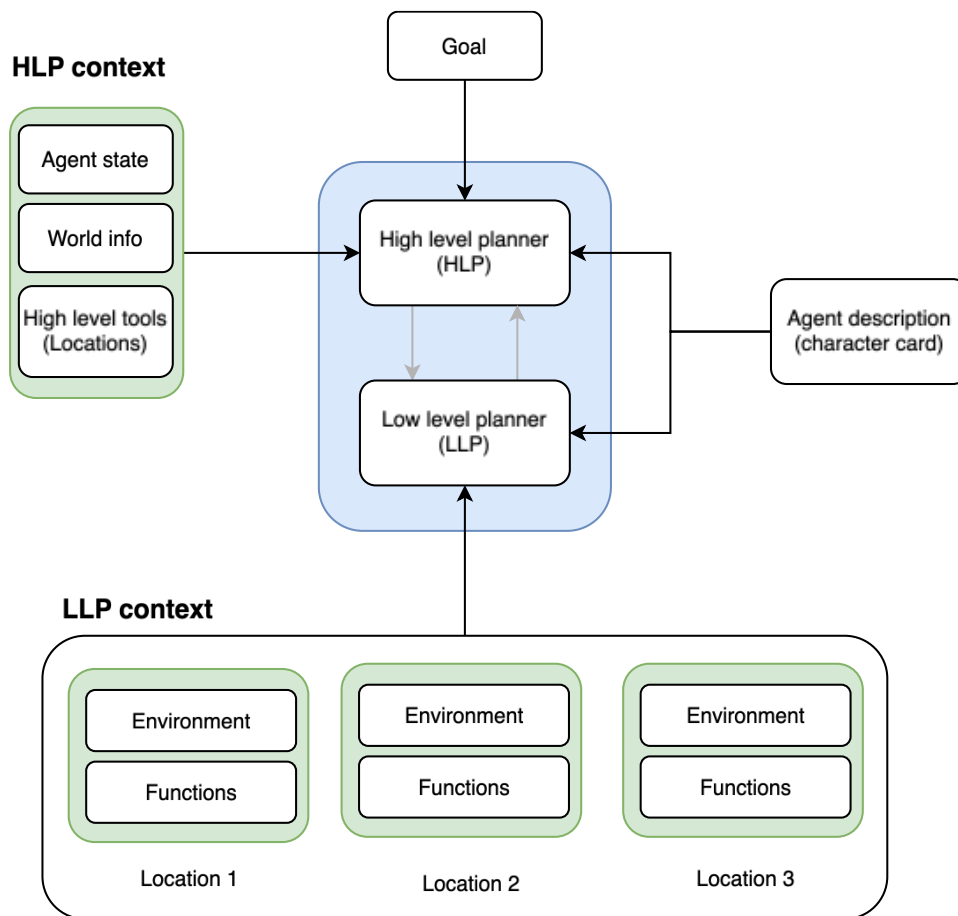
HLP context

Agent state

World info

High level tools (Locations)

Goal

High level planner (HLP)

Low level planner (LLP)

Agent description (character card)

LLP context

Environment

Functions

Location 1

Environment

Functions

Location 2

Environment

Functions

Location 3